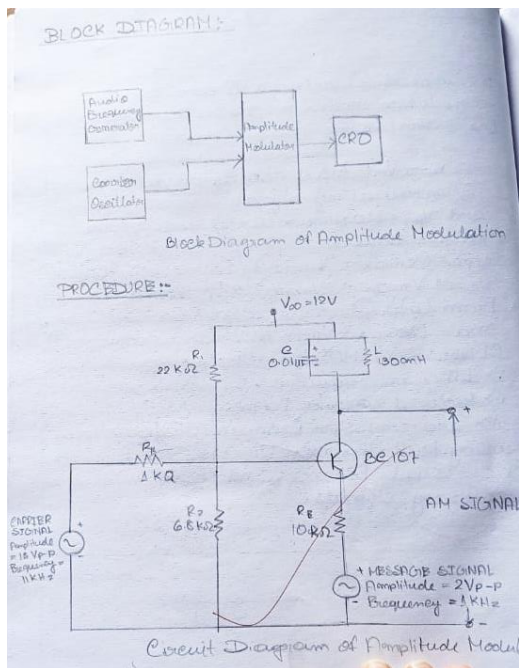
BLOCK DIAGRAM:

Audio Frequency Generator

Carrier Oscillator

Amplitude Modulator

CRO

Block Diagram of Amplitude Modulation

PROCEDURE:-

$V_{DD} = 12V$

$R_1$ 22 KΩ

C 0.01µF

L 130mH

$R_B$ 1 KΩ

BC107

AM SIGNAL

CARRIER SIGNAL Amplitude = 15 Vp-p Frequency = 11KHz

$R_2$ 6.8KΩ

$R_E$ 10KΩ

+ MESSAGE SIGNAL Amplitude = 2Vp-p - Frequency = 1 KHz

Circuit Diagram of Amplitude Modul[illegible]